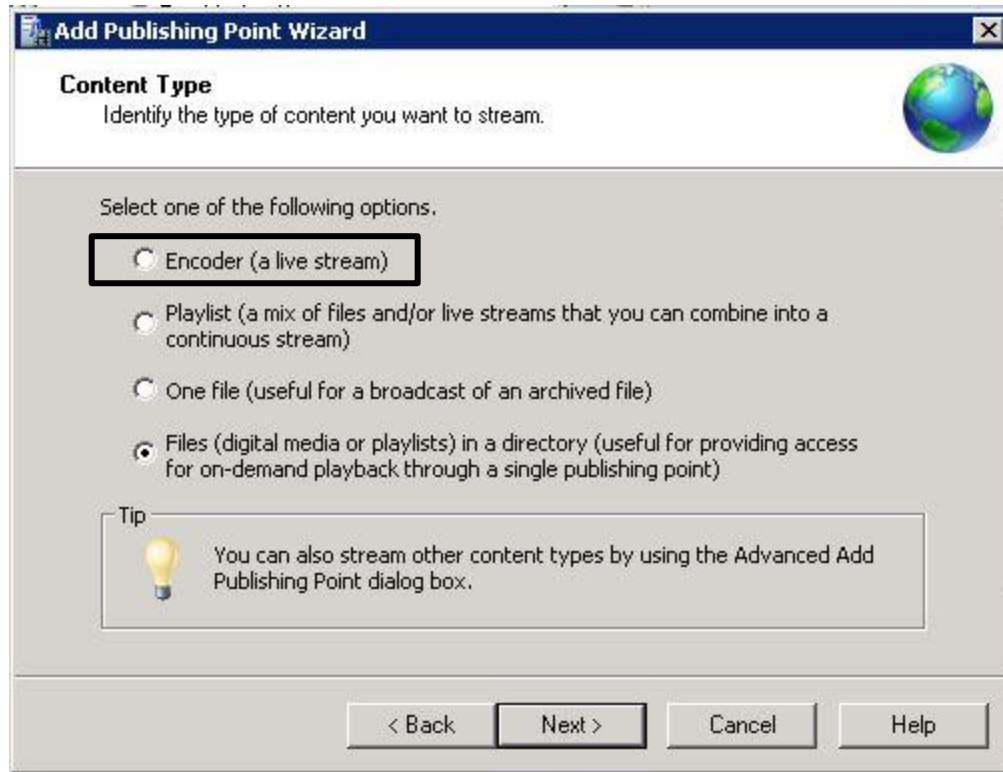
Add Publishing Point Wizard

Content Type
Identify the type of content you want to stream.

Select one of the following options.

Encoder (a live stream)

Playlist (a mix of files and/or live streams that you can combine into a continuous stream)

One file (useful for a broadcast of an archived file)

Files (digital media or playlists) in a directory (useful for providing access for on-demand playback through a single publishing point)

Tip

You can also stream other content types by using the Advanced Add Publishing Point dialog box.

< Back | Next > | Cancel | Help